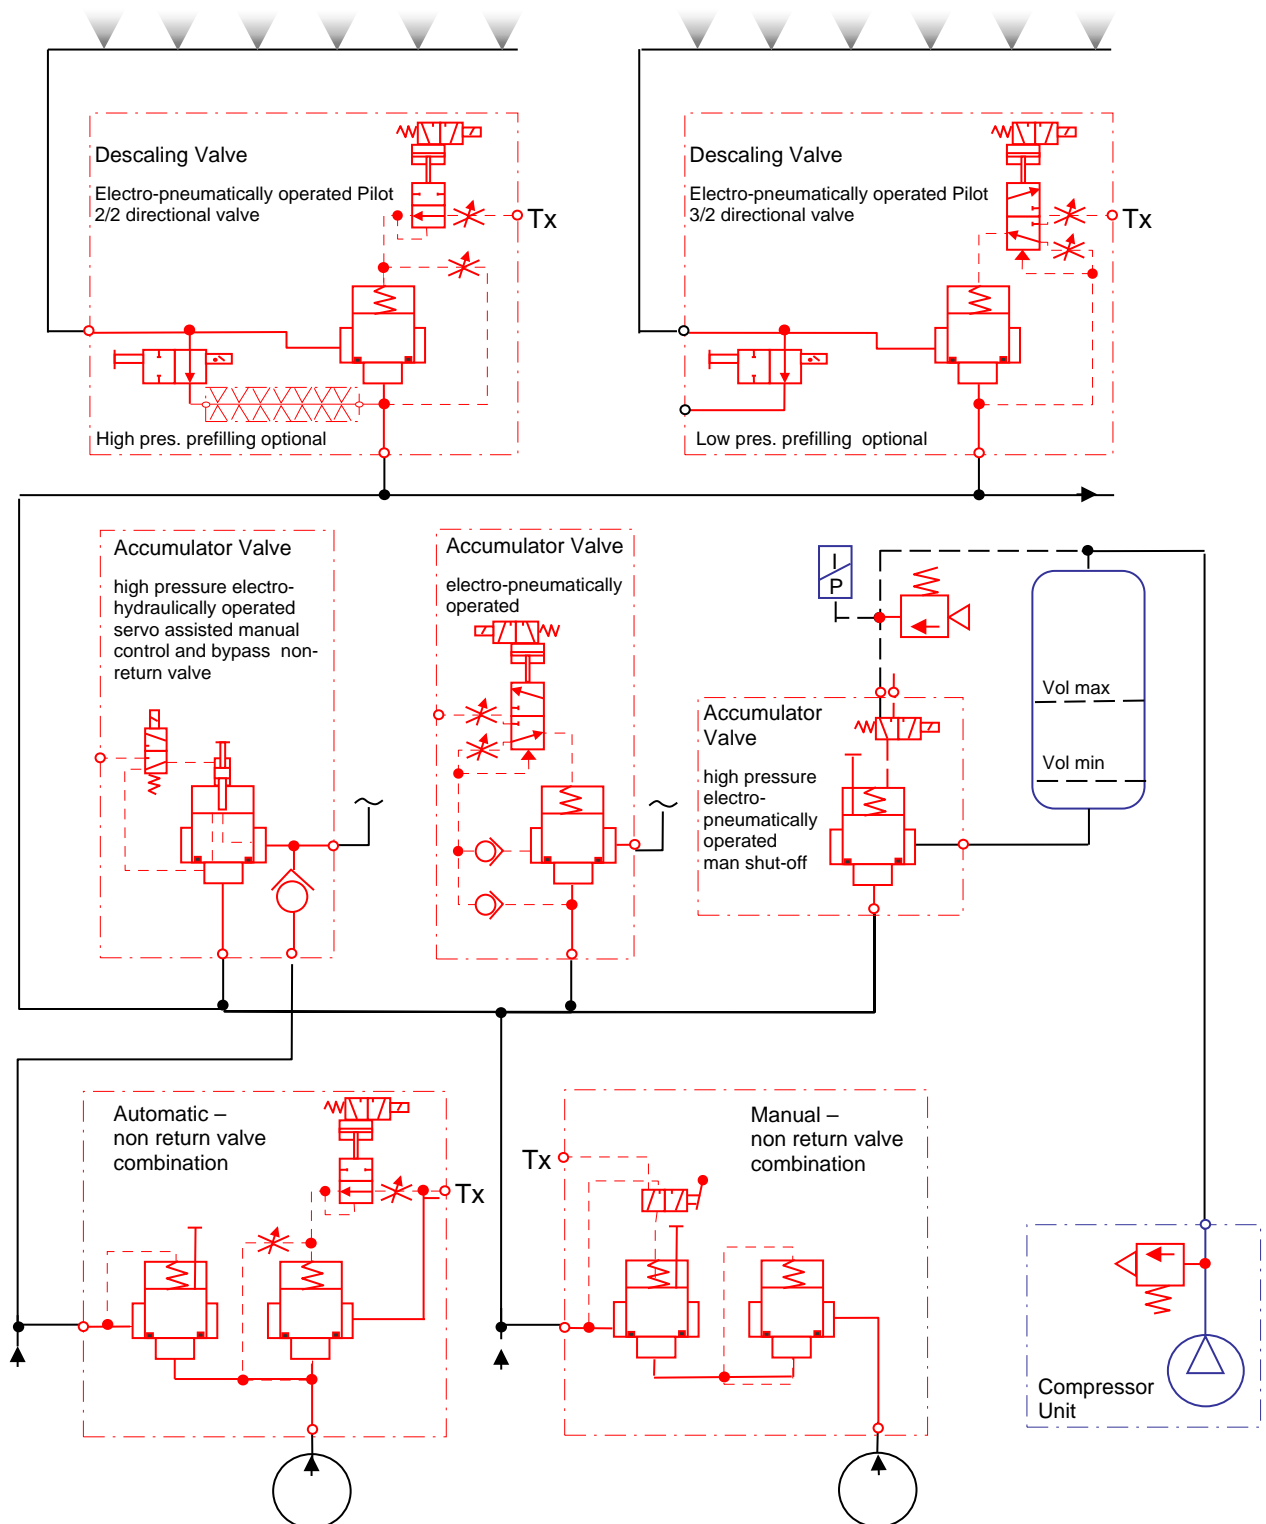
Descaling Valve

Electro-pneumatically operated Pilot 2/2 directional valve

Tx

High pres. prefilling optional

Descaling Valve

Electro-pneumatically operated Pilot 3/2 directional valve

Tx

Low pres. prefilling optional

Accumulator Valve

high pressure electro-hydraulically operated servo assisted manual control and bypass non-return valve

Accumulator Valve

electro-pneumatically operated

I
P

Accumulator Valve

high pressure electro-pneumatically operated man shut-off

Vol max

Vol min

Automatic – non return valve combination

Tx

Tx

Manual – non return valve combination

Compressor Unit